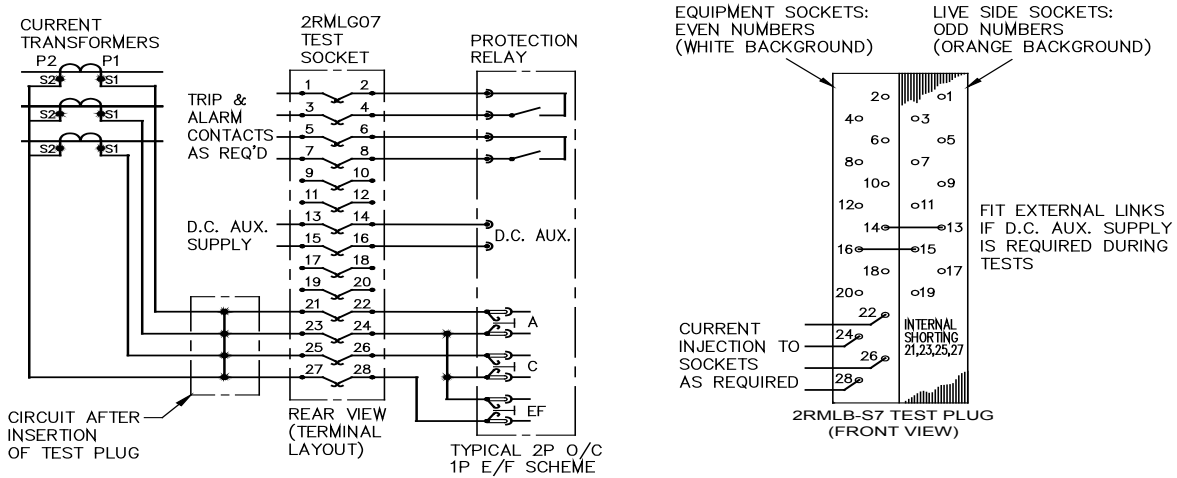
CURRENT TRANSFORMERS
P2 P1
S2 S1
S2 S1
S2 S1

2RMLG07 TEST SOCKET

PROTECTION RELAY

TRIP & ALARM CONTACTS AS REQ'D

D.C. AUX. SUPPLY

1 2
3 4
5 6
7 8
9 10
11 12
13 14
15 16
17 18
19 20
21 22
23 24
25 26
27 28

D.C. AUX.

A
C
EF

CIRCUIT AFTER INSERTION OF TEST PLUG

REAR VIEW (TERMINAL LAYOUT)

TYPICAL 2P O/C 1P E/F SCHEME

EQUIPMENT SOCKETS: EVEN NUMBERS (WHITE BACKGROUND)

LIVE SIDE SOCKETS: ODD NUMBERS (ORANGE BACKGROUND)

2 1
4 3
6 5
8 7
10 9
12 11
14 13
16 15
18 17
20 19
22
24
26
28

FIT EXTERNAL LINKS IF D.C. AUX. SUPPLY IS REQUIRED DURING TESTS

CURRENT INJECTION TO SOCKETS AS REQUIRED

INTERNAL SHORTING 21,23,25,27

2RMLB-S7 TEST PLUG (FRONT VIEW)